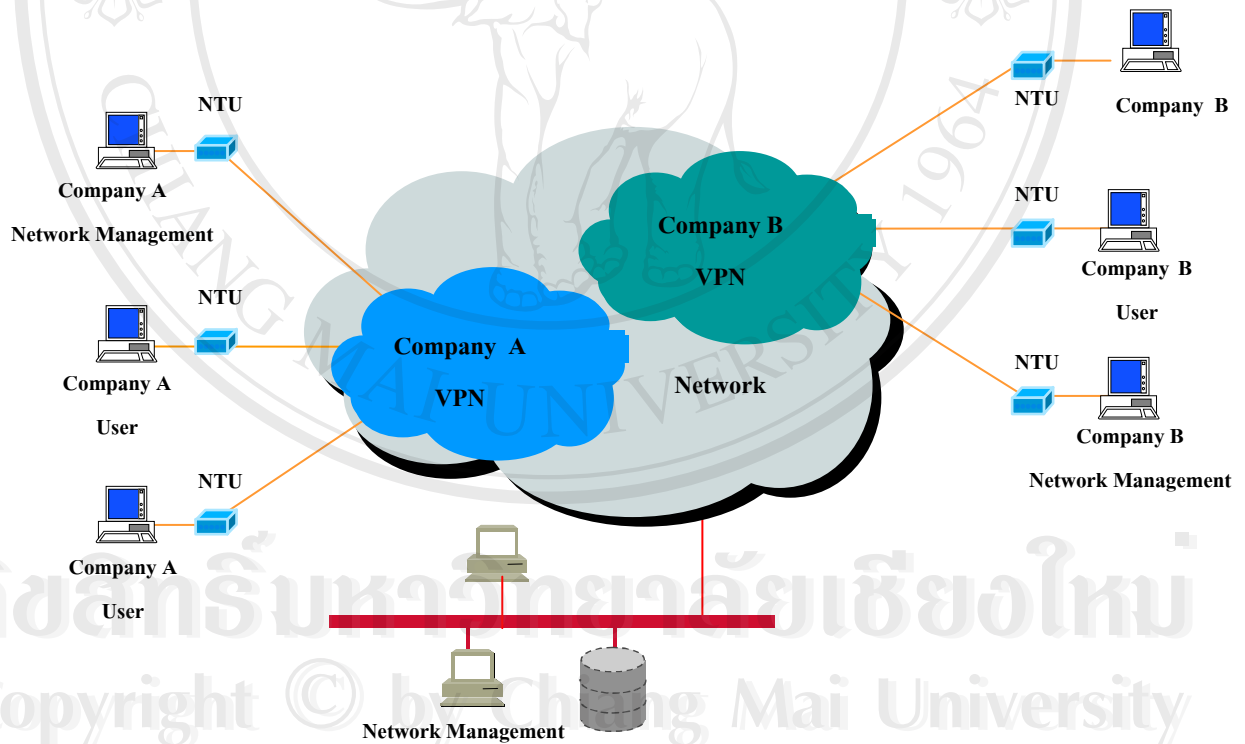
NTU

Company A

Network Management

NTU

Company A

User

NTU

Company A

User

Company A

VPN

Company B

VPN

Network

NTU

Company B

NTU

Company B

User

NTU

Company B

Network Management

Network Management

CHIANG MAI UNIVERSITY 1964

ลิขสิทธิ์มหาวิทยาลัยเชียงใหม่

Copyright © by Chiang Mai University